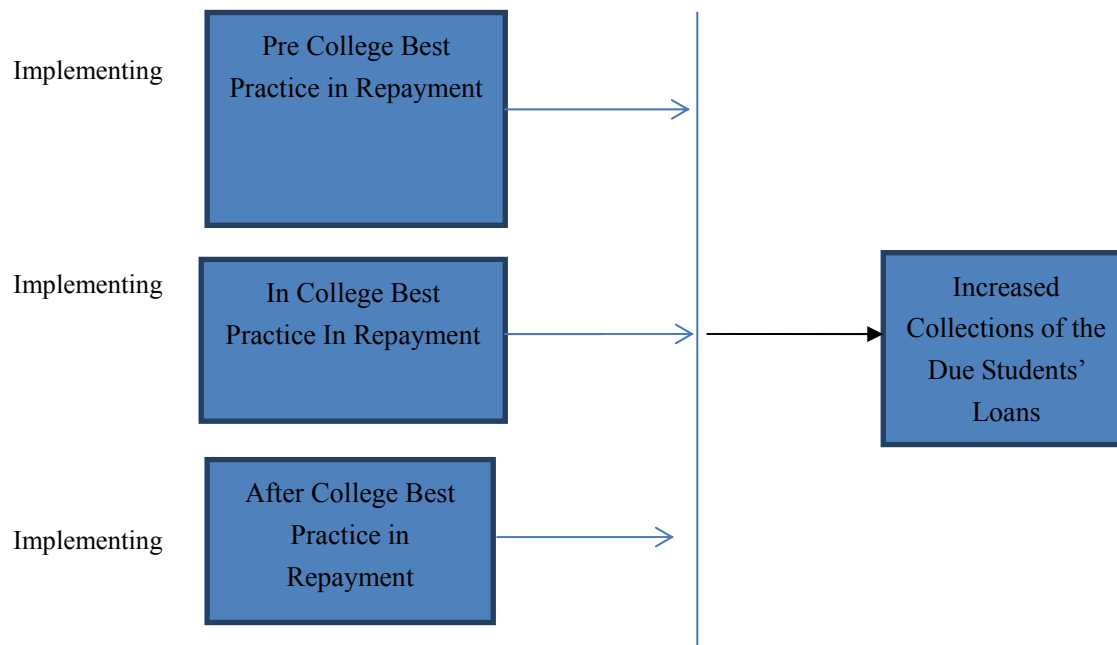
Implementing

Pre College Best Practice in Repayment

Implementing

In College Best Practice In Repayment

Implementing

After College Best Practice in Repayment

Increased Collections of the Due Students' Loans